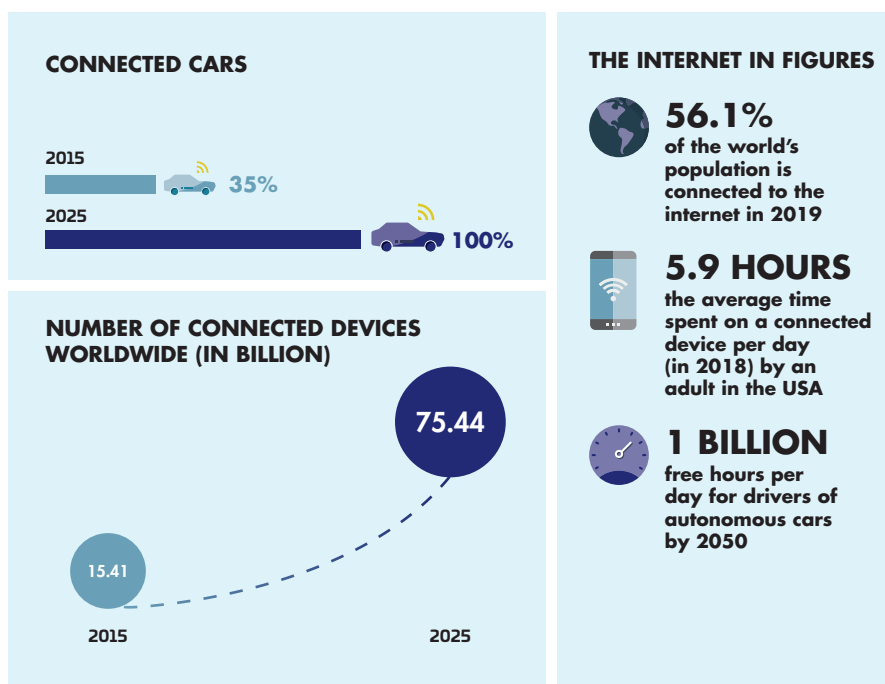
CONNECTED CARS

2015

35%

2025

100%

NUMBER OF CONNECTED DEVICES WORLDWIDE (IN BILLION)

75.44

15.41

2015

2025

THE INTERNET IN FIGURES

56.1%
of the world's population is connected to the internet in 2019

5.9 HOURS
the average time spent on a connected device per day (in 2018) by an adult in the USA

1 BILLION
free hours per day for drivers of autonomous cars by 2050